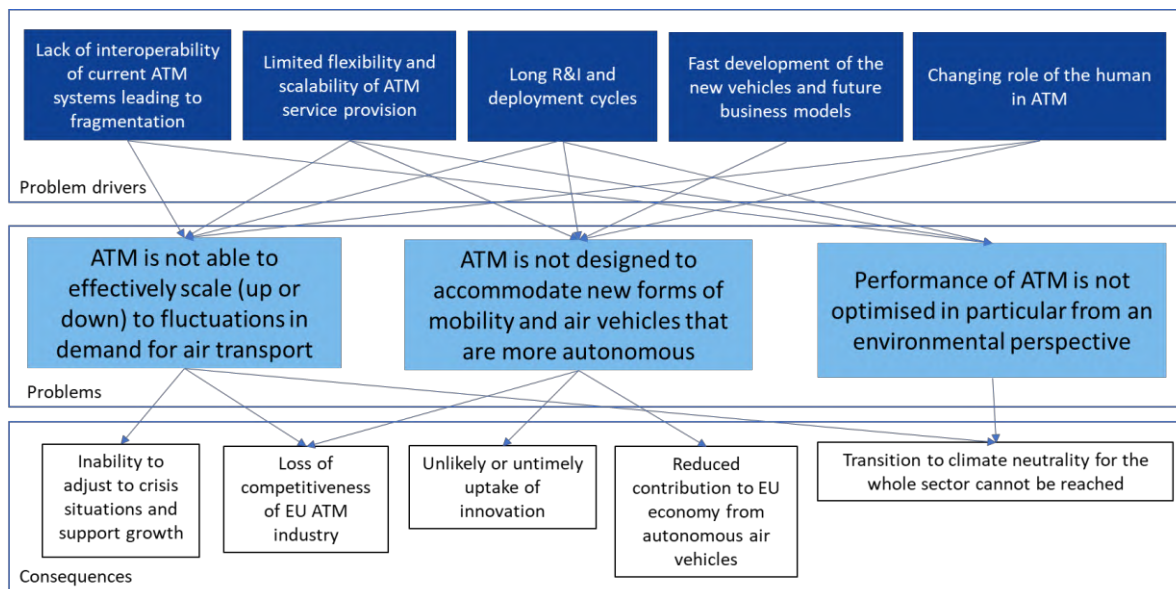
Lack of interoperability of current ATM systems leading to fragmentation

Limited flexibility and scalability of ATM service provision

Long R&I and deployment cycles

Fast development of the new vehicles and future business models

Changing role of the human in ATM

Problem drivers

ATM is not able to effectively scale (up or down) to fluctuations in demand for air transport

ATM is not designed to accommodate new forms of mobility and air vehicles that are more autonomous

Performance of ATM is not optimised in particular from an environmental perspective

Problems

Inability to adjust to crisis situations and support growth

Loss of competitiveness of EU ATM industry

Unlikely or untimely uptake of innovation

Reduced contribution to EU economy from autonomous air vehicles

Transition to climate neutrality for the whole sector cannot be reached

Consequences